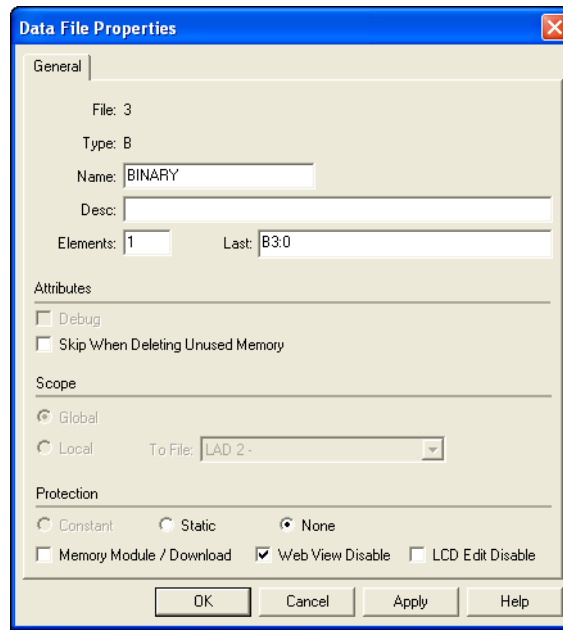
Data File Properties

General

File: 3

Type: B

Name: BINARY

Desc:

Elements: 1

Last: B3:0

Attributes

Debug

Skip When Deleting Unused Memory

Scope

Global

Local

To File: LAD 2 -

Protection

Constant

Static

None

Memory Module / Download

Web View Disable

LCD Edit Disable

OK

Cancel

Apply

Help